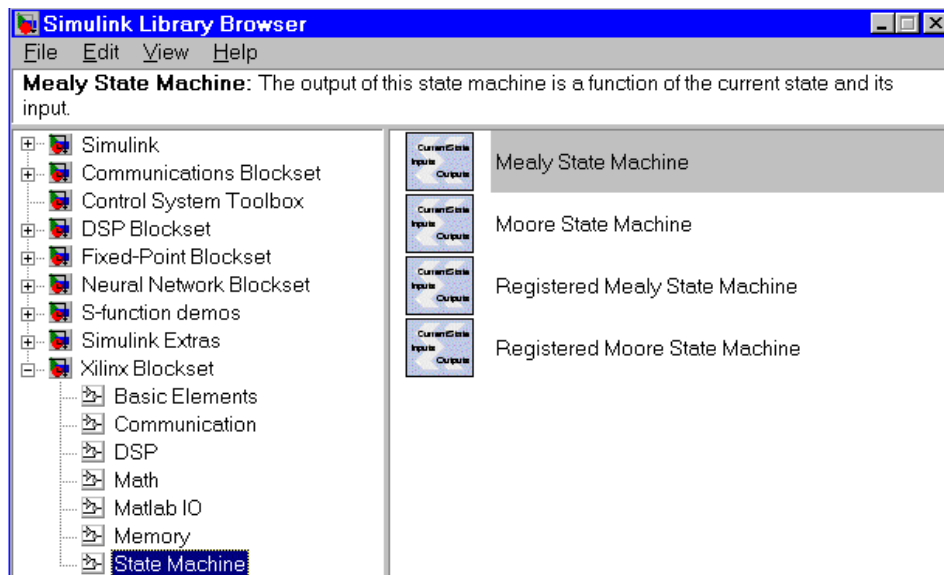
Simulink Library Browser

File Edit View Help

**Mealy State Machine:** The output of this state machine is a function of the current state and its input.

Simulink
Communications Blockset
Control System Toolbox
DSP Blockset
Fixed-Point Blockset
Neural Network Blockset
S-function demos
Simulink Extras
Xilinx Blockset
Basic Elements
Communication
DSP
Math
Matlab IO
Memory
State Machine

Current State
Inputs
Outputs
Mealy State Machine

Current State
Inputs
Outputs
Moore State Machine

Current State
Inputs
Outputs
Registered Mealy State Machine

Current State
Inputs
Outputs
Registered Moore State Machine